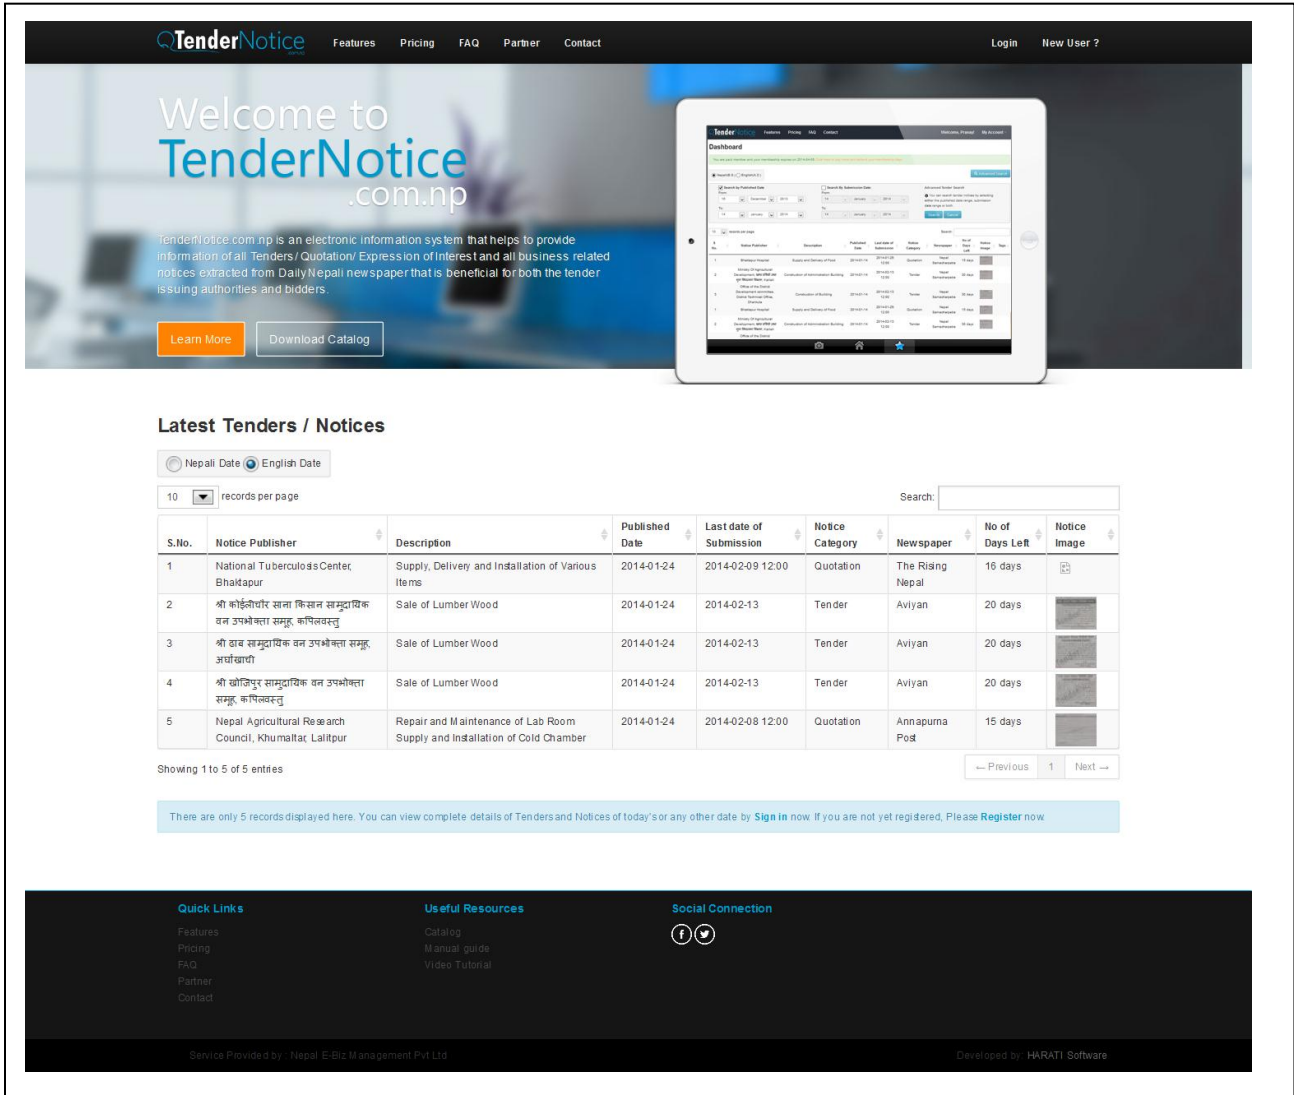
TenderNotice Features Pricing FAQ Partner Contact Login New User ?

Welcome to
TenderNotice
.com.np

TenderNotice.com.np is an electronic information system that helps to provide information of all Tenders/ Quotation/ Expression of Interest and all business related notices extracted from Daily Nepali newspaper that is beneficial for both the tender issuing authorities and bidders.

Learn More Download Catalog

Latest Tenders / Notices

Nepali Date English Date

10 records per page

Search:

| S.No. | Notice Publisher | Description | Published Date | Last date of Submission | Notice Category | Newspaper | No of Days Left | Notice Image |
|---|---|---|---|---|---|---|---|---|
| 1 | National Tuberculosis Center, Bhaktapur | Supply, Delivery and Installation of Various Items | 2014-01-24 | 2014-02-09 12:00 | Quotation | The Rising Nepal | 16 days | |
| 2 | श्री कोईलीधाँर सना किसान सामुदायिक वन उपभोक्ता समूह, कपिलवस्तु | Sale of Lumber Wood | 2014-01-24 | 2014-02-13 | Tender | Aviyan | 20 days | |
| 3 | श्री ढाब सामुदायिक वन उपभोक्ता समूह, अर्घाखाँची | Sale of Lumber Wood | 2014-01-24 | 2014-02-13 | Tender | Aviyan | 20 days | |
| 4 | श्री खोजिपुर सामुदायिक वन उपभोक्ता समूह, कपिलवस्तु | Sale of Lumber Wood | 2014-01-24 | 2014-02-13 | Tender | Aviyan | 20 days | |
| 5 | Nepal Agricultural Research Council, Khumaltar, Lalitpur | Repair and Maintenance of Lab Room Supply and Installation of Cold Chamber | 2014-01-24 | 2014-02-08 12:00 | Quotation | Annapurna Post | 15 days | |

Showing 1 to 5 of 5 entries

← Previous 1 Next →

There are only 5 records displayed here. You can view complete details of Tenders and Notices of today's or any other date by Sign in now. If you are not yet registered, Please Register now.

Quick Links
Features
Pricing
FAQ
Partner
Contact

Useful Resources
Catalog
Manual guide
Video Tutorial

Social Connection

Service Provided by : Nepal E-Biz Management Pvt Ltd

Developed by: HARATI Software